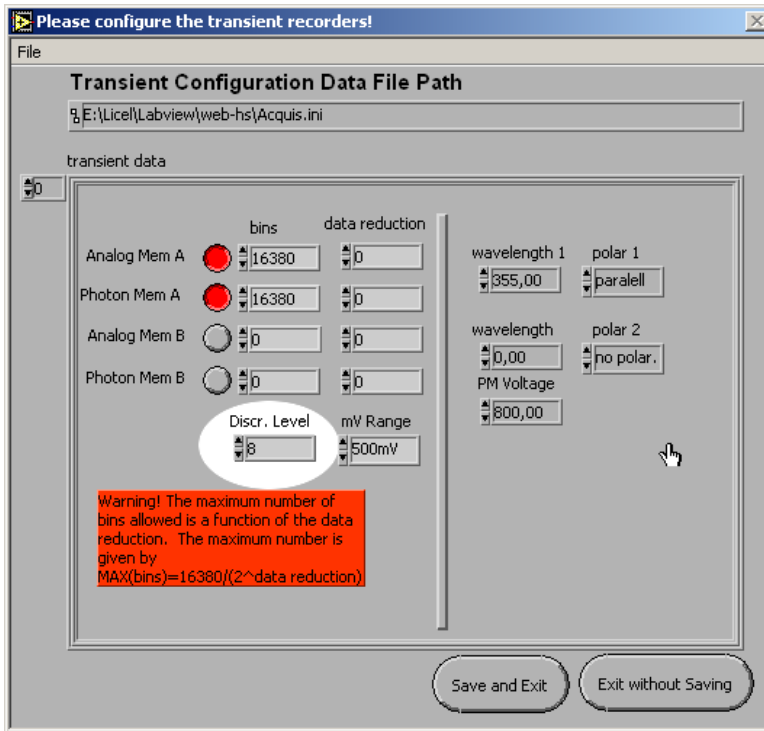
Please configure the transient recorders!

File

Transient Configuration Data File Path

E:\Licel\Labview\web-hs\Acquis.ini

transient data

0

bins

data reduction

Analog Mem A 16380 0

Photon Mem A 16380 0

Analog Mem B 0 0

Photon Mem B 0 0

Discr. Level 8

mV Range 500mV

Warning! The maximum number of bins allowed is a function of the data reduction. The maximum number is given by MAX(bins)=16380/(2^data reduction)

wavelength 1 355,00

polar 1 paralell

wavelength 0,00

polar 2 no polar.

PM Voltage 800,00

Save and Exit

Exit without Saving